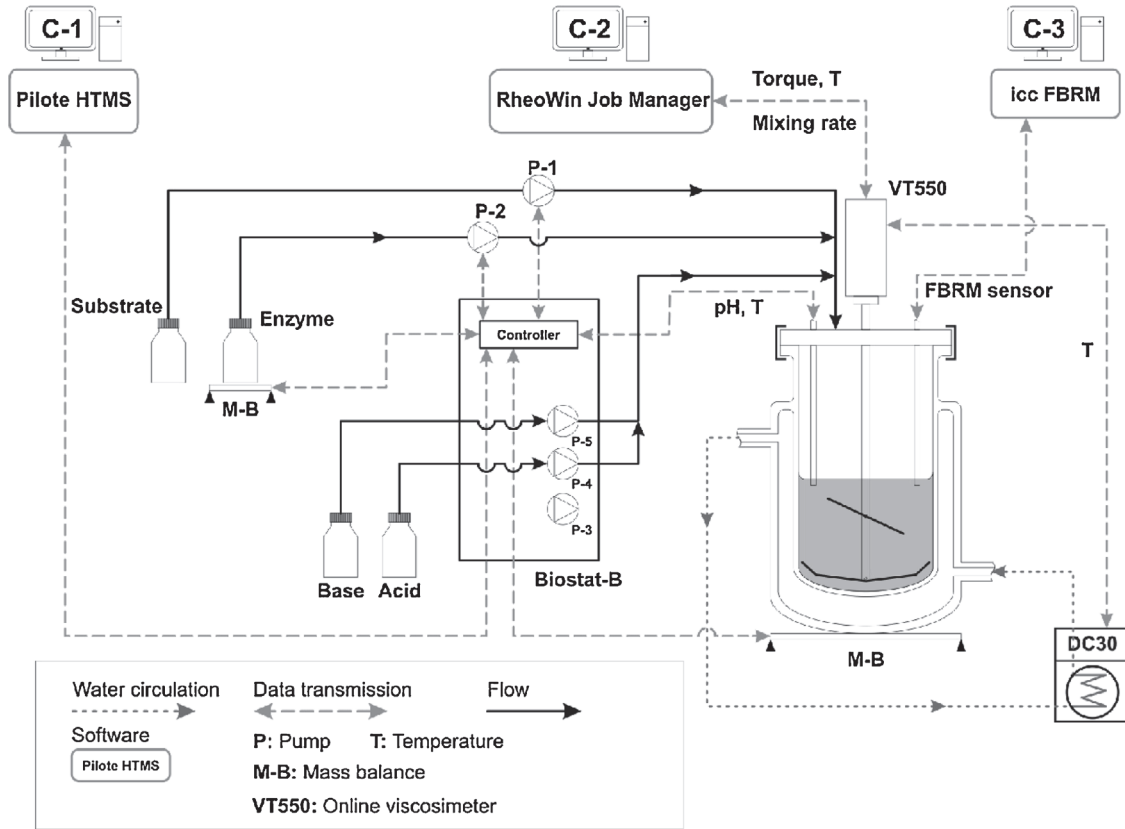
C-1
Pilote HTMS
C-2
RheoWin Job Manager
Torque, T
Mixing rate
C-3
icc FBRM
P-1
P-2
VT550
Substrate
Enzyme
Controller
pH, T
FBRM sensor
T
M-B
P-5
P-4
P-3
Base
Acid
Biostat-B
M-B
DC30
Water circulation
Data transmission
Flow
Software
Pilote HTMS
P: Pump
T: Temperature
M-B: Mass balance
VT550: Online viscosimeter